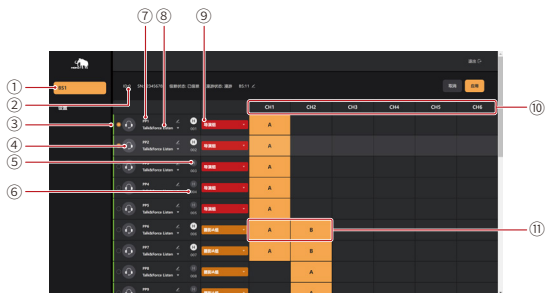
①
②
③
④
⑤
⑥
⑦
⑧
⑨
⑩
⑪

BS1

退出

PP1
Talk&Voice Listen
PP2
Talk&Voice Listen
PP3
PP4
PP5
Talk&Voice Listen
PP6
Talk&Voice Listen
PP7
Talk&Voice Listen
PP8

BS1

取消
保存

| CH1 | CH2 | CH3 | CH4 | CH5 | CH6 |
|---|---|---|---|---|---|
| A | | | | | |
| A | | | | | |
| A | | | | | |
| A | | | | | |
| | | | | | |
| A | B | | | | |
| A | B | | | | |
| | A | | | | |
| | A | | | | |